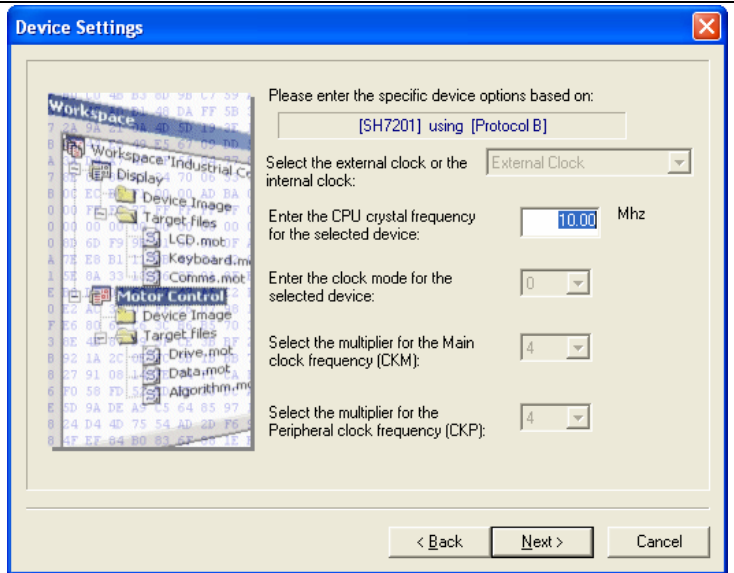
Device Settings

Workspace
Workspace 'Industrial Co
Display
Device Image
Target files
LCD.mot
Keyboard.m
Comms.mot
Motor Control
Device Image
Target files
Drive.mot
Data.mot
Algorithm.m

Please enter the specific device options based on:

[SH7201] using [Protocol B]

Select the external clock or the internal clock: External Clock

Enter the CPU crystal frequency for the selected device: 10.00 Mhz

Enter the clock mode for the selected device: 0

Select the multiplier for the Main clock frequency (CKM): 4

Select the multiplier for the Peripheral clock frequency (CKP): 4

< Back | Next > | Cancel